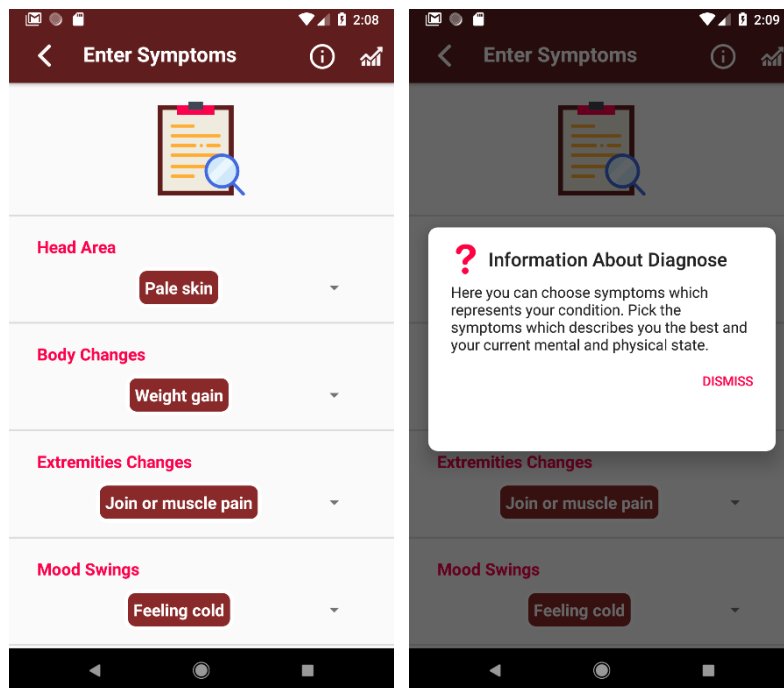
2:08

Enter Symptoms

Head Area

Pale skin

Body Changes

Weight gain

Extremities Changes

Join or muscle pain

Mood Swings

Feeling cold

2:09

Enter Symptoms

? Information About Diagnose

Here you can choose symptoms which represents your condition. Pick the symptoms which describes you the best and your current mental and physical state.

DISMISS

Extremities Changes

Join or muscle pain

Mood Swings

Feeling cold